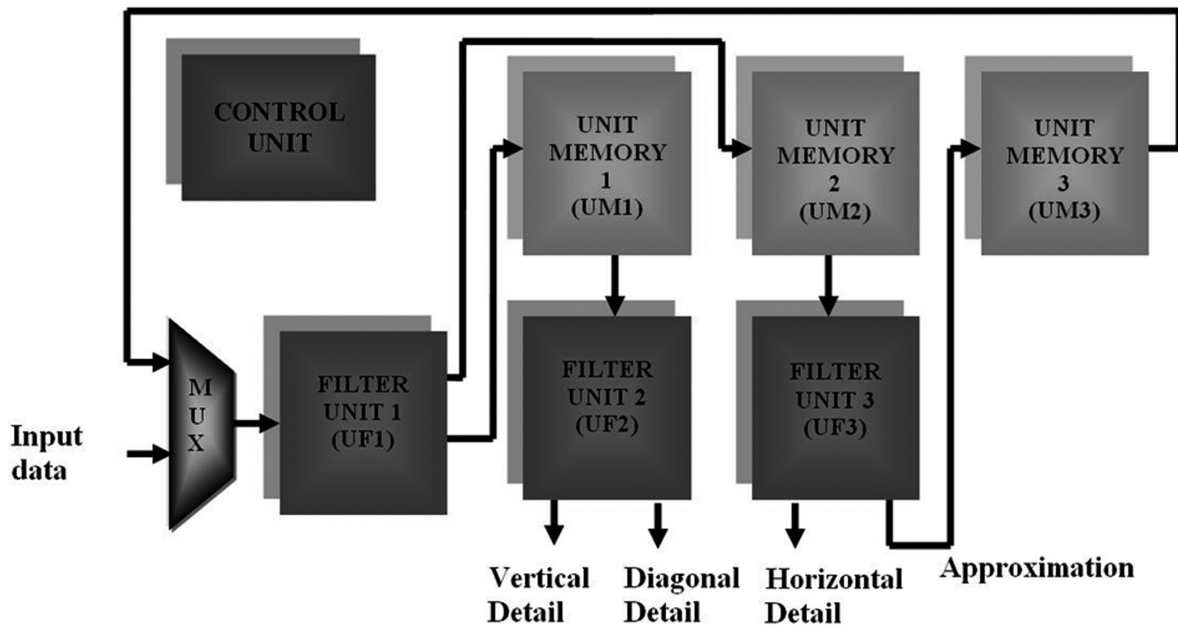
CONTROL UNIT

UNIT MEMORY 1 (UM1)

UNIT MEMORY 2 (UM2)

UNIT MEMORY 3 (UM3)

Input data

M U X

FILTER UNIT 1 (UF1)

FILTER UNIT 2 (UF2)

FILTER UNIT 3 (UF3)

Vertical Detail

Diagonal Detail

Horizontal Detail

Approximation